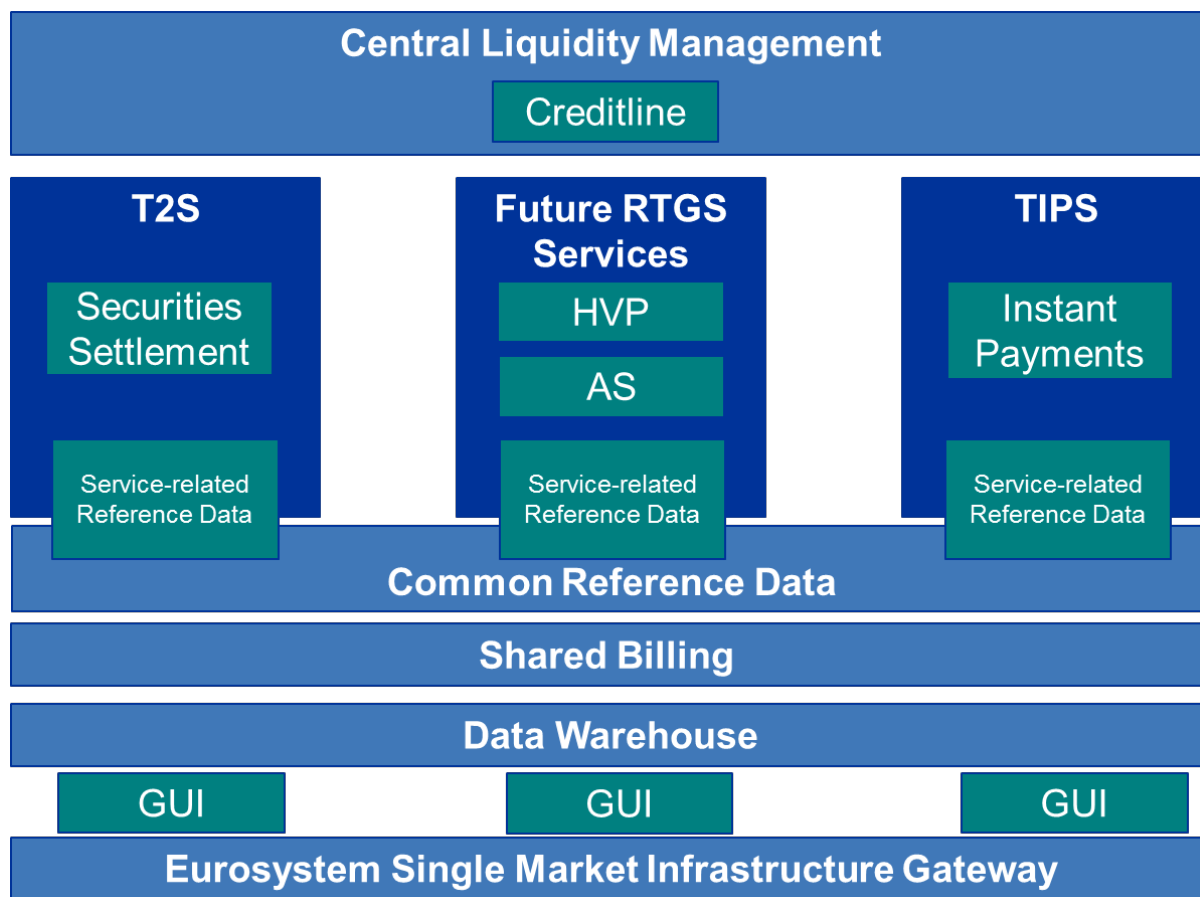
Central Liquidity Management

Creditline

T2S

Securities Settlement

Service-related Reference Data

Future RTGS Services

HVP

AS

Service-related Reference Data

TIPS

Instant Payments

Service-related Reference Data

Common Reference Data

Shared Billing

Data Warehouse

GUI

GUI

GUI

Eurosystem Single Market Infrastructure Gateway